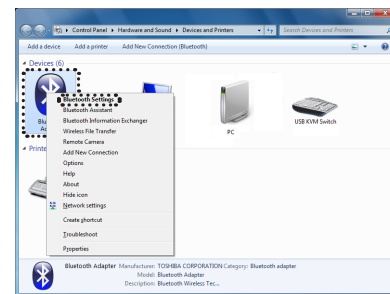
Control Panel ▸ Hardware and Sound ▸ Devices and Printers
Search Devices and Printers
Add a device Add a printer Add New Connection (Bluetooth)
Devices (6)
Blu
Ad
Bluetooth Settings
Bluetooth Assistant
Bluetooth Information Exchanger
Wireless File Transfer
Remote Camera
Add New Connection
Options
Help
About
Hide icon
Network settings
Create shortcut
Troubleshoot
Properties
PC
USB KVM Switch
Printe
Bluetooth Adapter Manufacturer: TOSHIBA CORPORATION Category: Bluetooth adapter
Model: Bluetooth Adapter
Description: Bluetooth Wireless Tec...